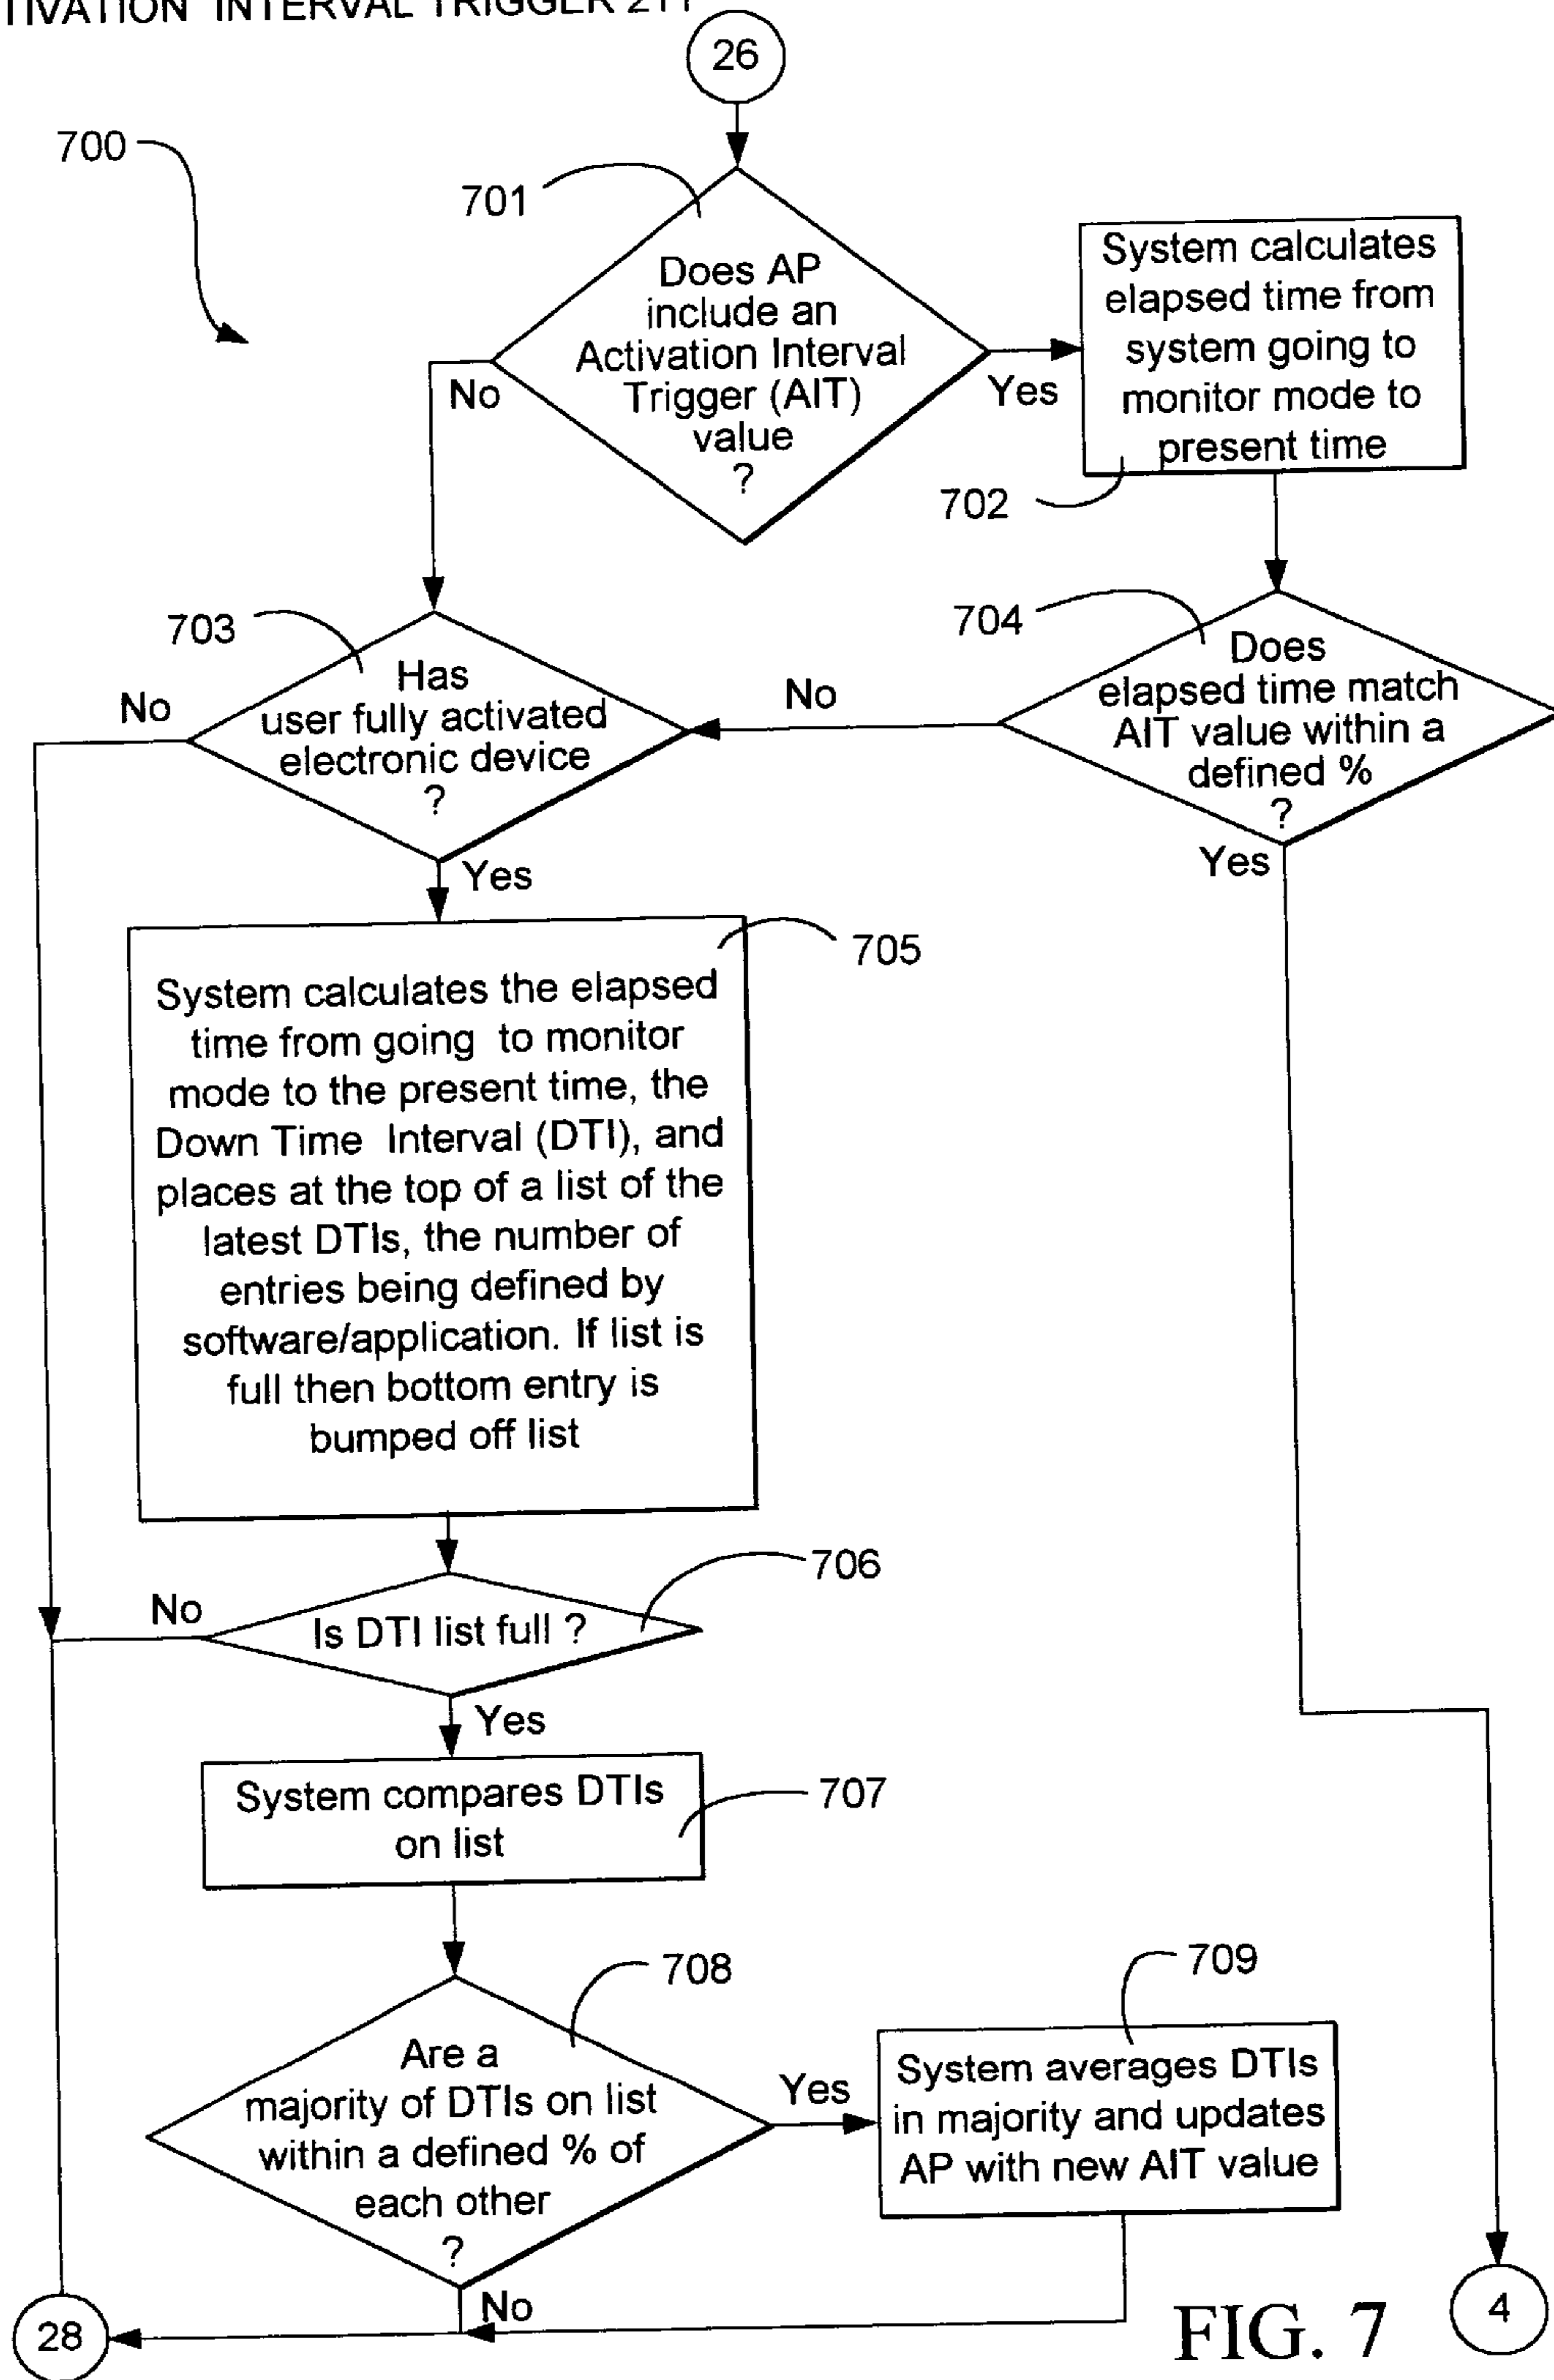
TIVATION INTERVAL TRIGGER 211

26

700

701

Does AP include an Activation Interval Trigger (AIT) value ?

No

Yes

System calculates elapsed time from system going to monitor mode to present time

702

703

Has user fully activated electronic device ?

No

704

Does elapsed time match AIT value within a defined % ?

No

Yes

Yes

705

System calculates the elapsed time from going to monitor mode to the present time, the Down Time Interval (DTI), and places at the top of a list of the latest DTIs, the number of entries being defined by software/application. If list is full then bottom entry is bumped off list

706

No

Is DTI list full ?

Yes

System compares DTIs on list

707

708

Are a majority of DTIs on list within a defined % of each other ?

Yes

709

System averages DTIs in majority and updates AP with new AIT value

No

28

FIG. 7

4